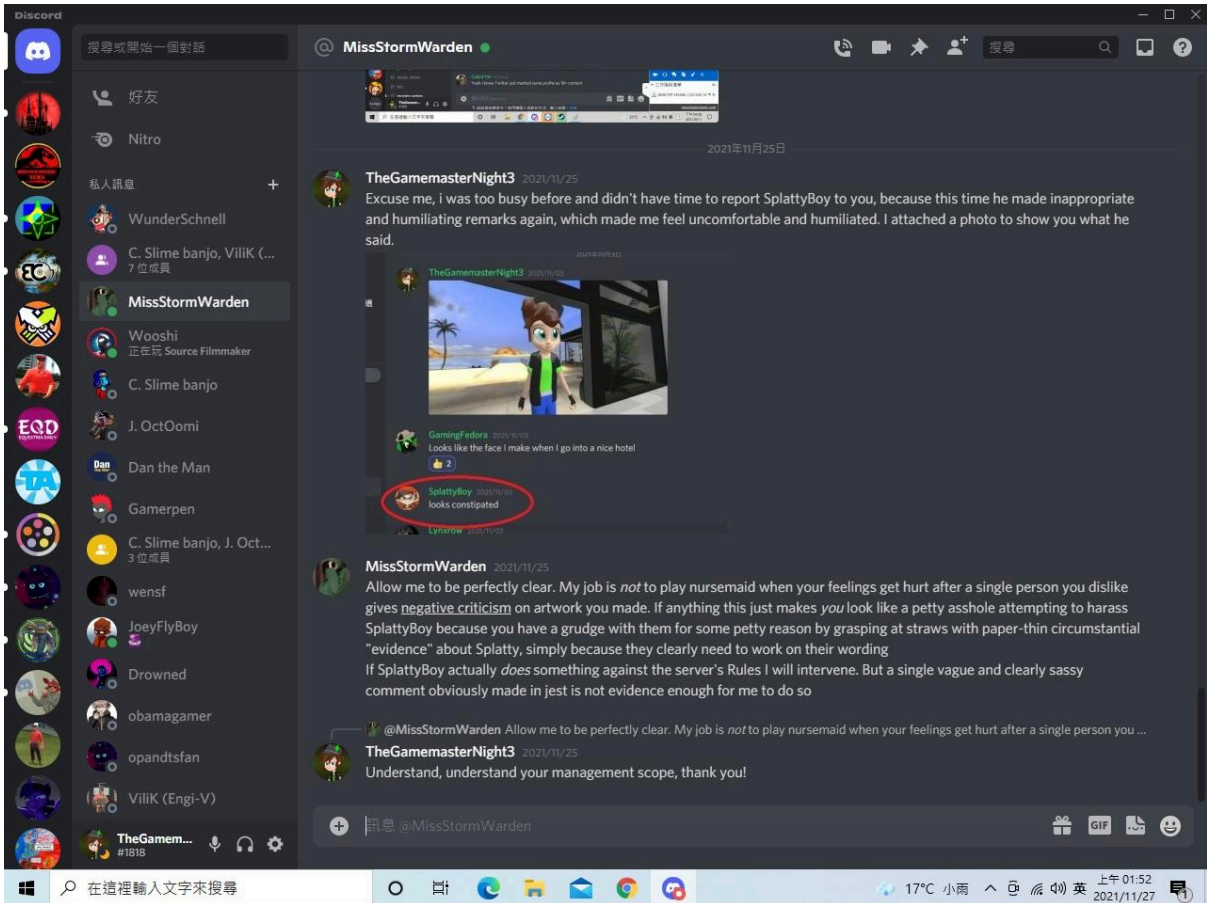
Discord

搜尋或開始一個對話

好友

Nitro

私人訊息 +

WunderSchnell

C. Slime banjo, ViliK (...
7 位成員

MissStormWarden

Wooshi
正在玩 Source Filmmaker

C. Slime banjo

J. OctOomi

Dan the Man

Gamerpen

C. Slime banjo, J. Oct...
3 位成員

wensf

JoeyFlyBoy

Drowned

obamagamer

opandtsfan

ViliK (Engi-V)

TheGamem...
#1818

@ MissStormWarden

搜尋

2021年11月25日

TheGamemasterNight3 2021/11/25
Excuse me, i was too busy before and didn't have time to report SplattyBoy to you, because this time he made inappropriate and humiliating remarks again, which made me feel uncomfortable and humiliated. I attached a photo to show you what he said.

TheGamemasterNight3 2021/11/03

GamingFedora 2021/11/03
Looks like the face I make when I go into a nice hotel
👍 2

SplattyBoy 2021/11/03
looks constipated

Lynxrow 2021/11/03

MissStormWarden 2021/11/25
Allow me to be perfectly clear. My job is *not* to play nursemaid when your feelings get hurt after a single person you dislike gives negative criticism on artwork you made. If anything this just makes *you* look like a petty asshole attempting to harass SplattyBoy because you have a grudge with them for some petty reason by grasping at straws with paper-thin circumstantial "evidence" about Splatty, simply because they clearly need to work on their wording
If SplattyBoy actually *does* something against the server's Rules I will intervene. But a single vague and clearly sassy comment obviously made in jest is not evidence enough for me to do so

@MissStormWarden Allow me to be perfectly clear. My job is *not* to play nursemaid when your feelings get hurt after a single person you ...
TheGamemasterNight3 2021/11/25
Understand, understand your management scope, thank you!

訊息 @MissStormWarden

GIF

在這裡輸入文字來搜尋

17°C 小雨 英 上午 01:52 2021/11/27